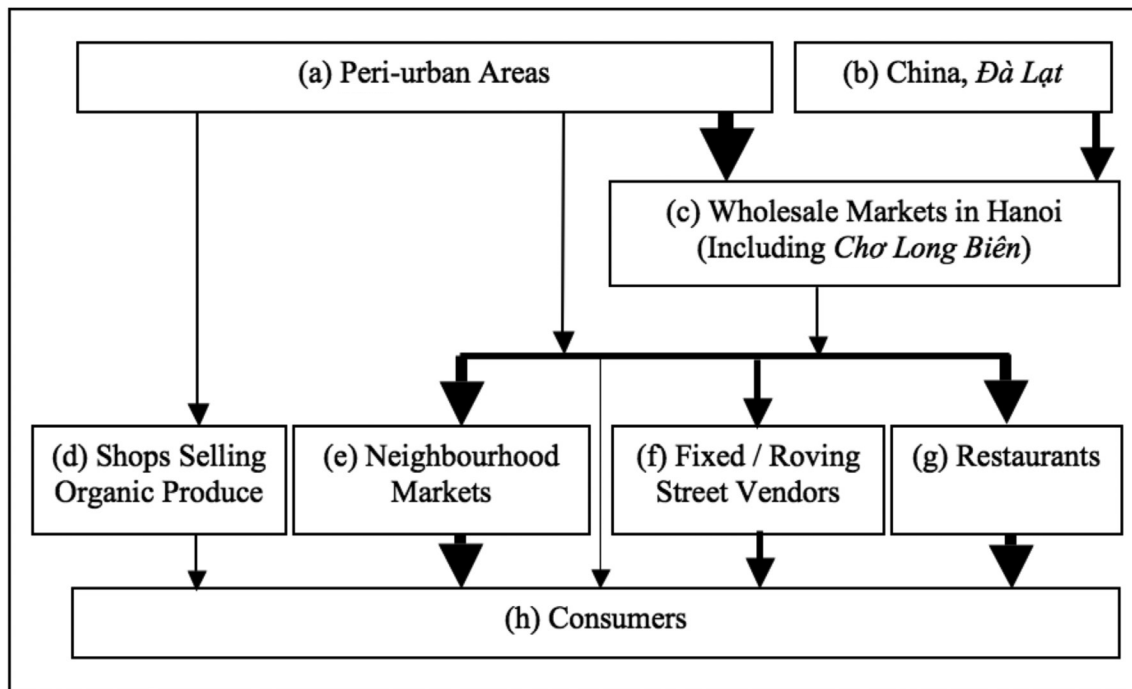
(a) Peri-urban Areas

(b) China, Đà Lạt

(c) Wholesale Markets in Hanoi (Including Chợ Long Biên)

(d) Shops Selling Organic Produce

(e) Neighbourhood Markets

(f) Fixed / Roving Street Vendors

(g) Restaurants

(h) Consumers